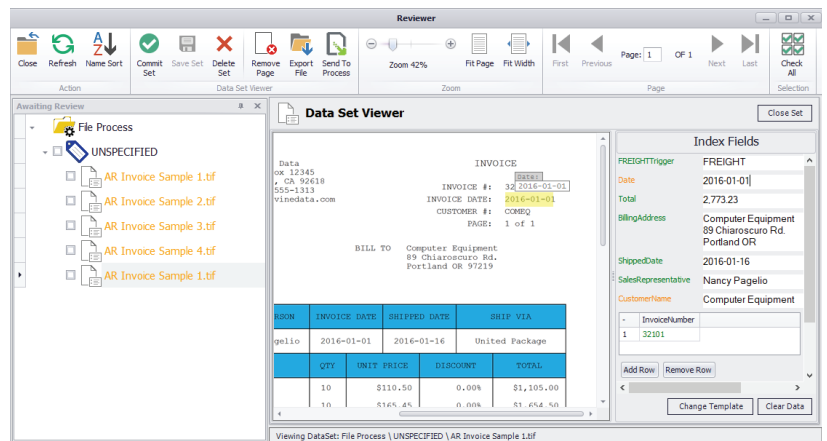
Reviewer

Close Refresh Name Sort Commit Set Save Set Delete Set Remove Page Export File Send To Process Zoom 42% Fit Page Fit Width First Previous Page: 1 OF 1 Next Last Check All

Action Data Set Viewer Zoom Page Selection

Awaiting Review

File Process
UNSPECIFIED
AR Invoice Sample 1.tif
AR Invoice Sample 2.tif
AR Invoice Sample 3.tif
AR Invoice Sample 4.tif
AR Invoice Sample 1.tif

Data Set Viewer

Close Set

Data
ox 12345
, CA 92618
555-1313
vinedata.com

INVOICE

INVOICE #: 32 Date: 2016-01-01
INVOICE DATE: 2016-01-01
CUSTOMER #: COMEQ
PAGE: 1 of 1

BILL TO Computer Equipment
89 Chiaroscuro Rd.
Portland OR 97219

| RSON | INVOICE DATE | SHIPPED DATE | SHIP VIA |
|---|---|---|---|
| gelio | 2016-01-01 | 2016-01-16 | United Package |

| QTY | UNIT PRICE | DISCOUNT | TOTAL |
|---|---|---|---|
| 10 | $110.50 | 0.00% | $1,105.00 |
| 10 | $165.45 | 0.00% | $1,654.50 |

Index Fields

| FREIGHTTrigger | FREIGHT |
|---|---|
| Date | 2016-01-01 |
| Total | 2,773.23 |
| BillingAddress | Computer Equipment 89 Chiaroscuro Rd. Portland OR |
| ShippedDate | 2016-01-16 |
| SalesRepresentative | Nancy Pagelio |
| CustomerName | Computer Equipment |

| - | InvoiceNumber |
|---|---|
| 1 | 32101 |

Add Row Remove Row

Change Template Clear Data

Viewing DataSet: File Process \ UNSPECIFIED \ AR Invoice Sample 1.tif